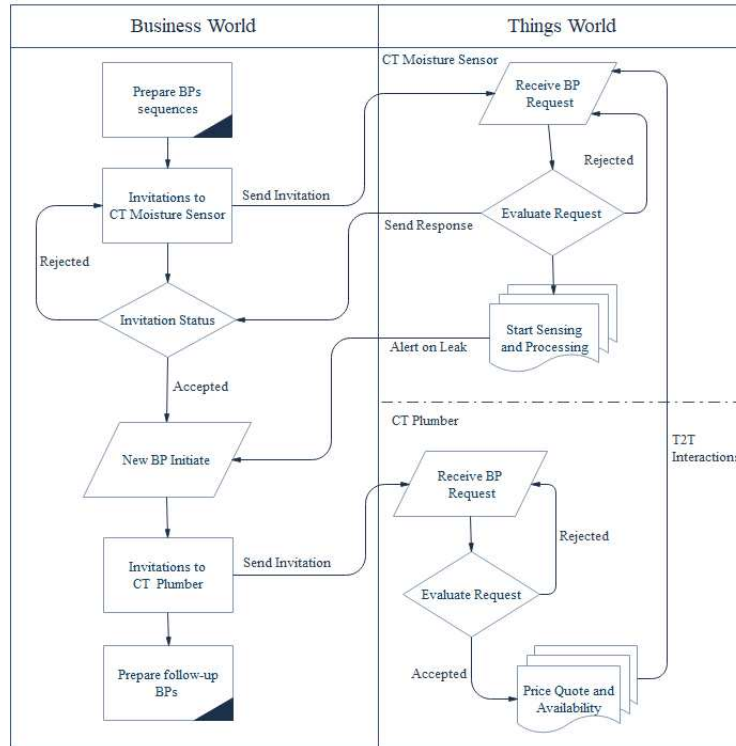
| Business World | Things World |
|---|---|

Prepare BPs sequences

Invitations to CT Moisture Sensor

Send Invitation

Rejected

Invitation Status

Accepted

New BP Initiate

Invitations to CT Plumber

Send Invitation

Prepare follow-up BPs

CT Moisture Sensor

Receive BP Request

Rejected

Evaluate Request

Send Response

Start Sensing and Processing

Alert on Leak

CT Plumber

T2T Interactions

Receive BP Request

Rejected

Evaluate Request

Accepted

Price Quote and Availability